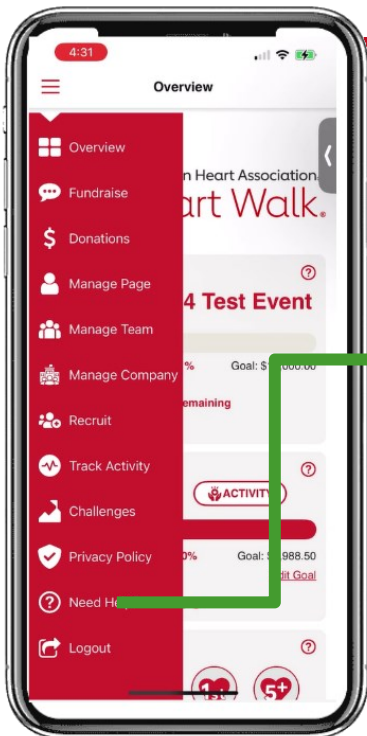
4:31

Overview

Overview

Fundraise

Donations

Manage Page

Manage Team

Manage Company

Recruit

Track Activity

Challenges

Privacy Policy

Need He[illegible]

Logout

n Heart Association
art Walk.

4 Test Event

% Goal: $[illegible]

emaining

ACTIVITY

0% Goal: $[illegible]988.50
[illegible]dit Goal